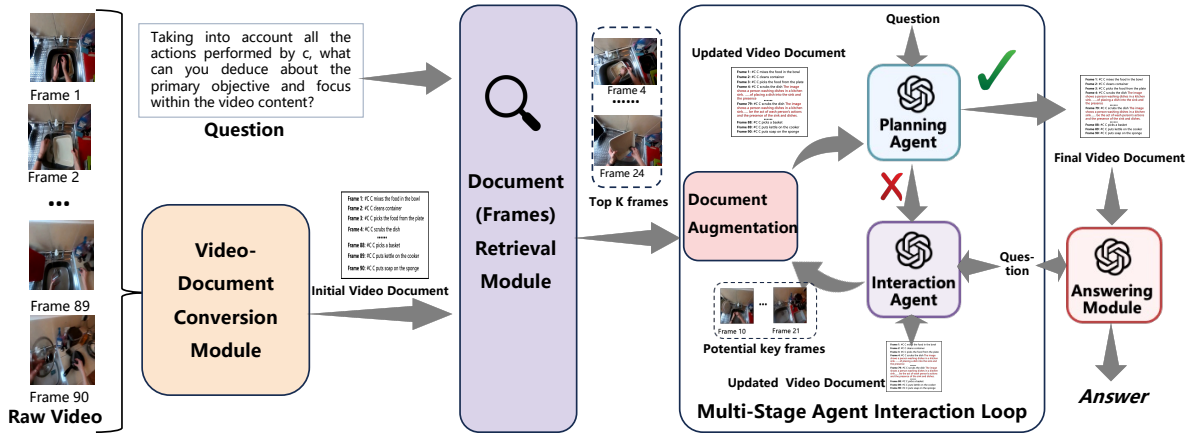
Frame 1

Frame 2

•••

Frame 89

Frame 90

Raw Video

Taking into account all the actions performed by c, what can you deduce about the primary objective and focus within the video content?

Question

Video-Document Conversion Module

Frame 1: #C C mixes the food in the bowl
Frame 2: #C C cleans container
Frame 3: #C C picks the food from the plate
Frame 4: #C C scrubs the dish
••••••
Frame 88: #C C picks a basket
Frame 89: #C C puts kettle on the cooker
Frame 90: #C C puts soap on the sponge

Initial Video Document

Document (Frames) Retrieval Module

Frame 4
••••••
Frame 24

Top K frames

Updated Video Document

Frame 1: #C C mixes the food in the bowl
Frame 2: #C C cleans container
Frame 3: #C C picks the food from the plate
Frame 4: #C C scrubs the dish The image shows a person washing dishes in a kitchen sink, ... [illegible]
Frame 79: #C C scrubs the dish. The image shows a person cleaning dishes in a kitchen sink, ... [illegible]
Frame 88: #C C picks a basket
Frame 89: #C C puts kettle on the cooker
Frame 90: #C C puts soap on the sponge

Document Augmentation

Question

Planning Agent

✓

✗

Interaction Agent

Ques-tion

Frame 10 ... Frame 21

Potential key frames

Updated Video Document

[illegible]

Final Video Document

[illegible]

Answering Module

Answer

Multi-Stage Agent Interaction Loop